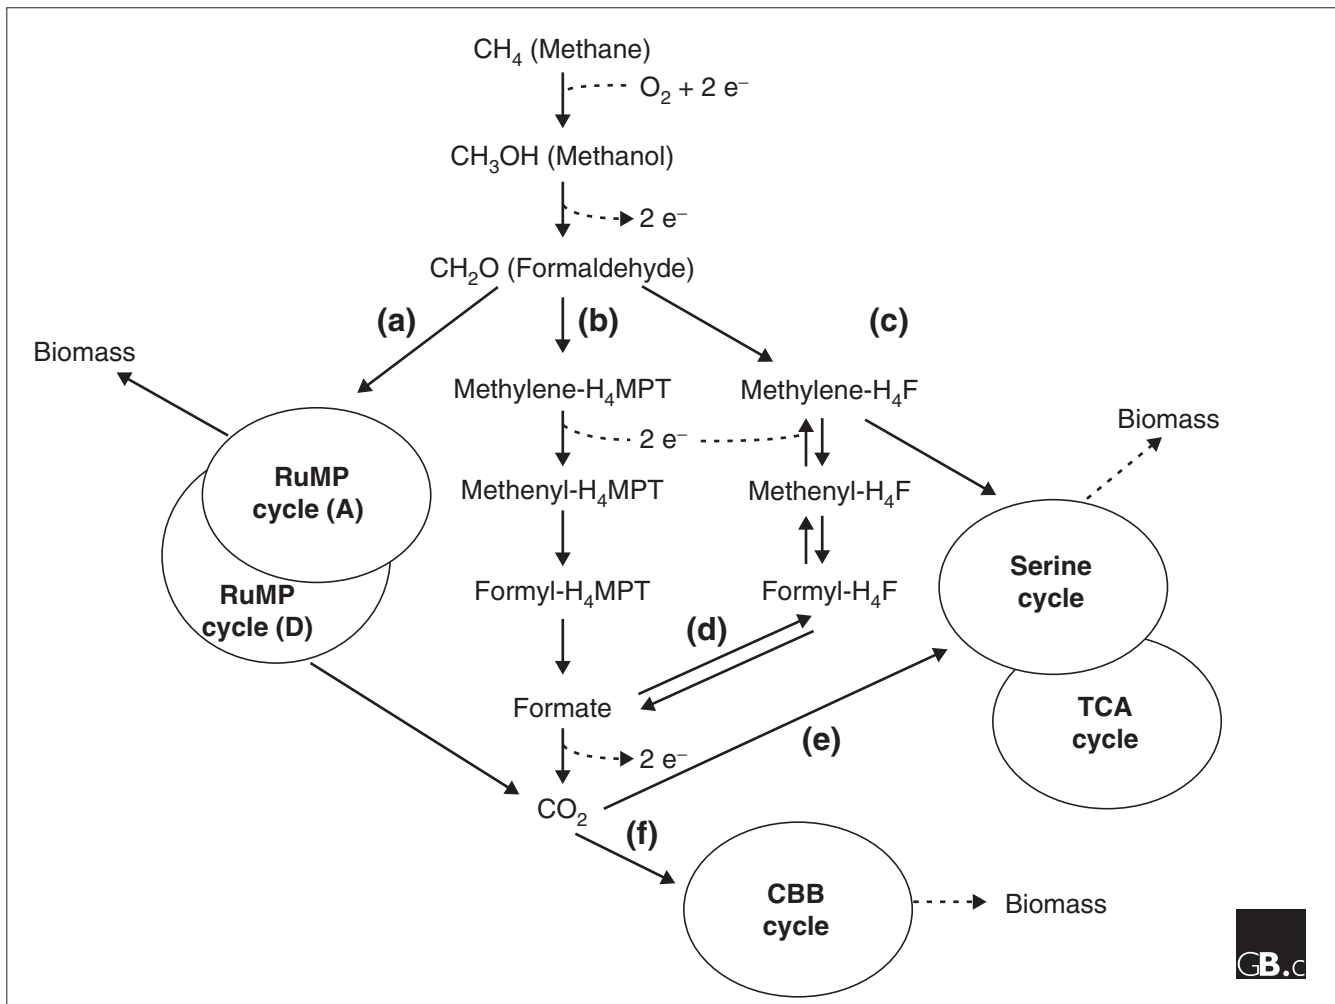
$CH_4$ (Methane)

$O_2 + 2\ e^-$

$CH_3OH$ (Methanol)

$2\ e^-$

$CH_2O$ (Formaldehyde)

(a)

(b)

(c)

Biomass

Methylene-$H_4$MPT

Methylene-$H_4$F

Biomass

$2\ e^-$

RuMP cycle (A)

Methenyl-$H_4$MPT

Methenyl-$H_4$F

RuMP cycle (D)

Formyl-$H_4$MPT

Formyl-$H_4$F

Serine cycle

(d)

Formate

TCA cycle

$2\ e^-$

(e)

$CO_2$

(f)

CBB cycle

Biomass

GB.c